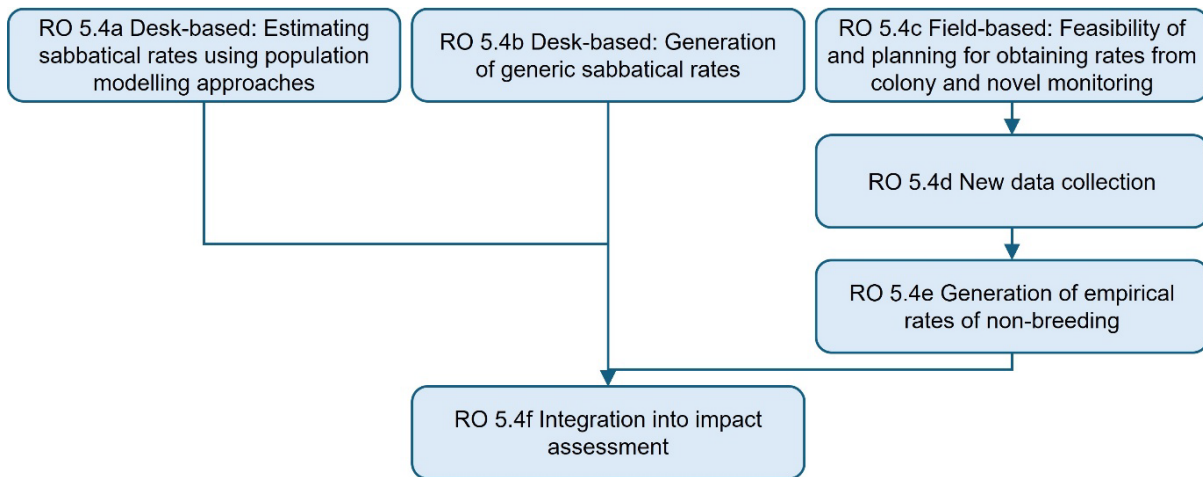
RO 5.4a Desk-based: Estimating sabbatical rates using population modelling approaches

RO 5.4b Desk-based: Generation of generic sabbatical rates

RO 5.4c Field-based: Feasibility of and planning for obtaining rates from colony and novel monitoring

RO 5.4d New data collection

RO 5.4e Generation of empirical rates of non-breeding

RO 5.4f Integration into impact assessment